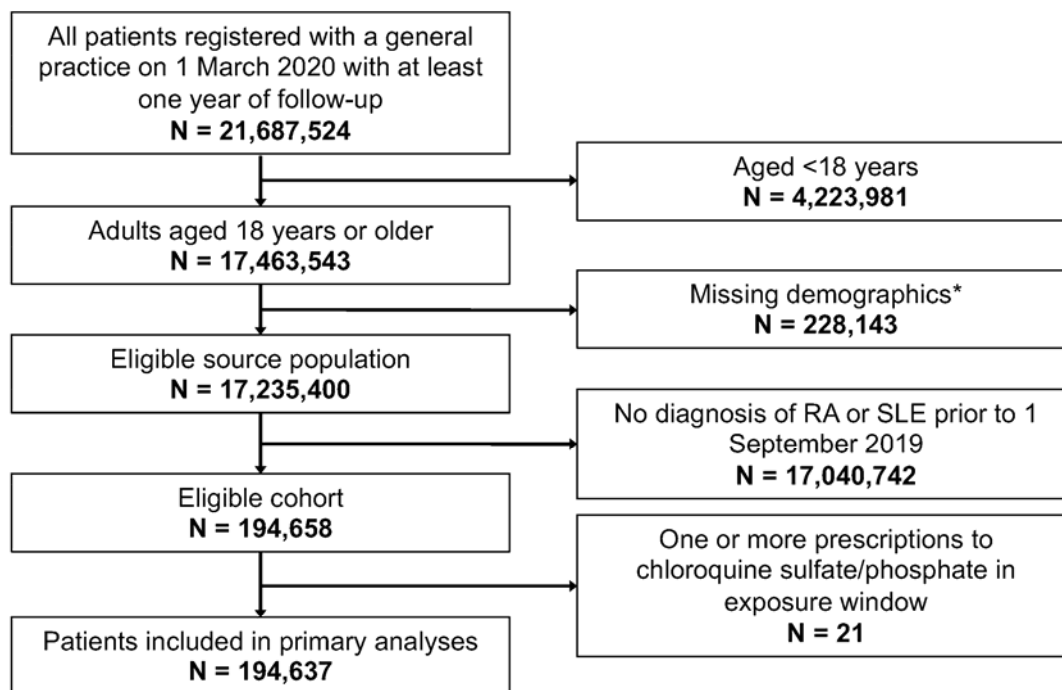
All patients registered with a general practice on 1 March 2020 with at least one year of follow-up
**N = 21,687,524**

Aged <18 years
**N = 4,223,981**

Adults aged 18 years or older
**N = 17,463,543**

Missing demographics*
**N = 228,143**

Eligible source population
**N = 17,235,400**

No diagnosis of RA or SLE prior to 1 September 2019
**N = 17,040,742**

Eligible cohort
**N = 194,658**

One or more prescriptions to chloroquine sulfate/phosphate in exposure window
**N = 21**

Patients included in primary analyses
**N = 194,637**